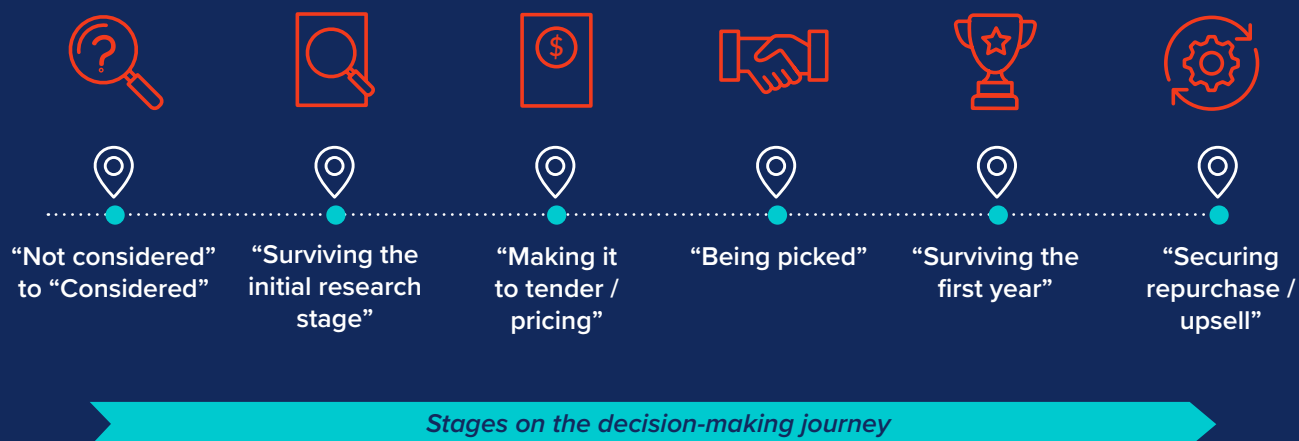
“Not considered” to “Considered”

“Surviving the initial research stage”

“Making it to tender / pricing”

“Being picked”

“Surviving the first year”

“Securing repurchase / upsell”

Stages on the decision-making journey